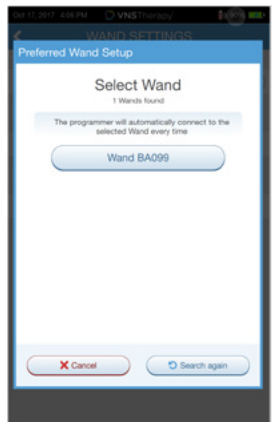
Oct 17, 2017 4:06 PM VNS Therapy

WAND SETTINGS

Preferred Wand Setup

Select Wand

1 Wands found

The programmer will automatically connect to the selected Wand every time

Wand BA099

Cancel

Search again